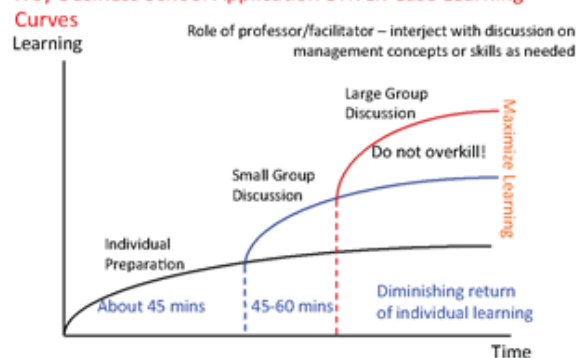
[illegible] Business School Application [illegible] Case Learning Curves

Learning

Role of professor/facilitator – interject with discussion on management concepts or skills as needed

Large Group Discussion

Maximize Learning

Do not overkill!

Small Group Discussion

Individual Preparation

About 45 mins

45-60 mins

Diminishing return of individual learning

Time